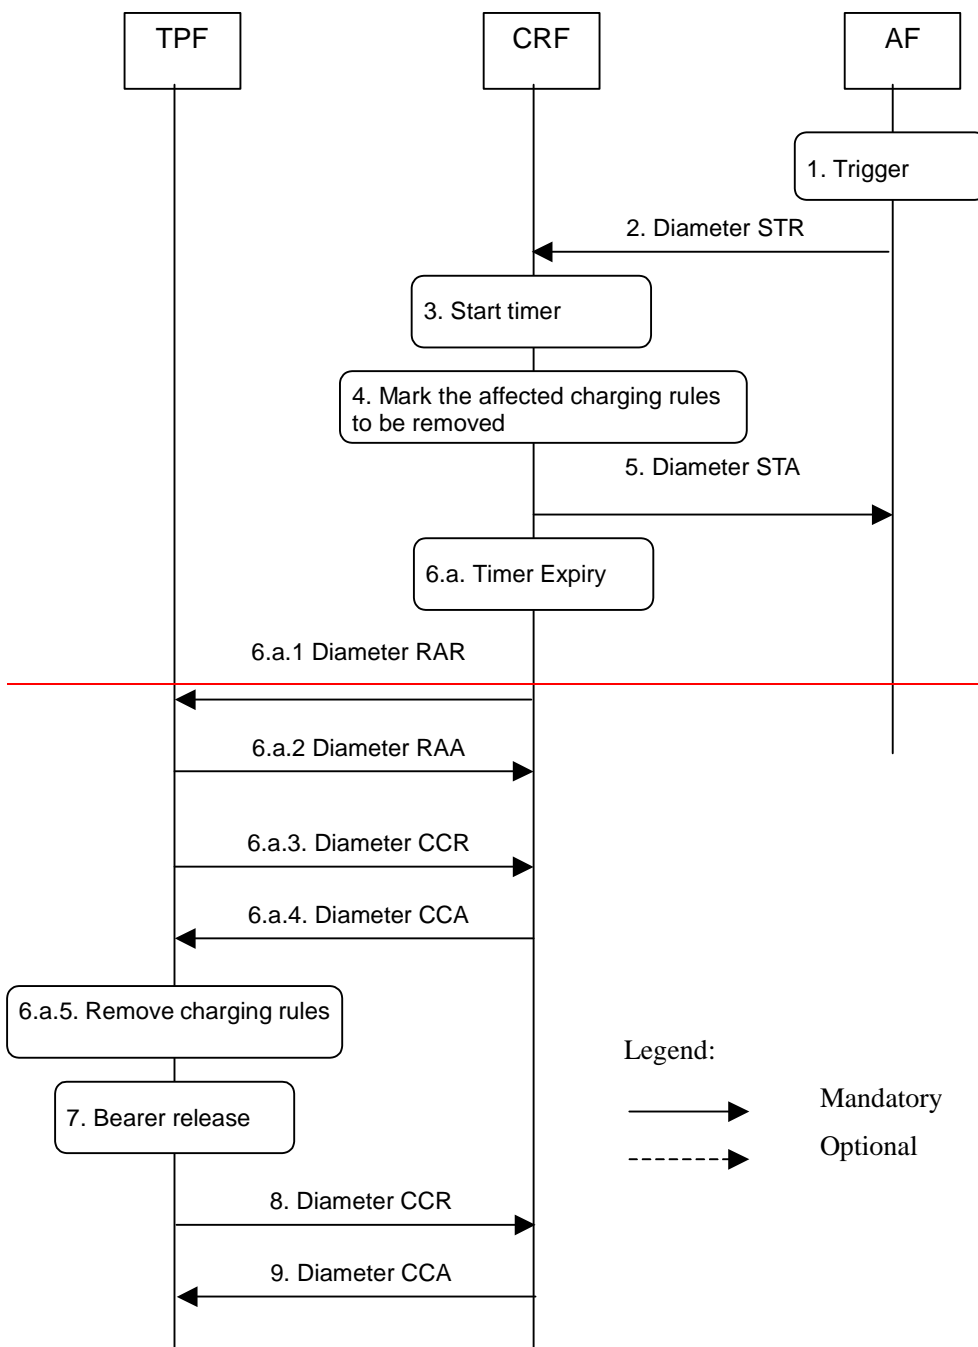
TPF

CRF

AF

1. Trigger

2. Diameter STR

3. Start timer

4. Mark the affected charging rules to be removed

5. Diameter STA

6.a. Timer Expiry

6.a.1 Diameter RAR

6.a.2 Diameter RAA

6.a.3. Diameter CCR

6.a.4. Diameter CCA

6.a.5. Remove charging rules

7. Bearer release

8. Diameter CCR

9. Diameter CCA

Legend:

Mandatory

Optional